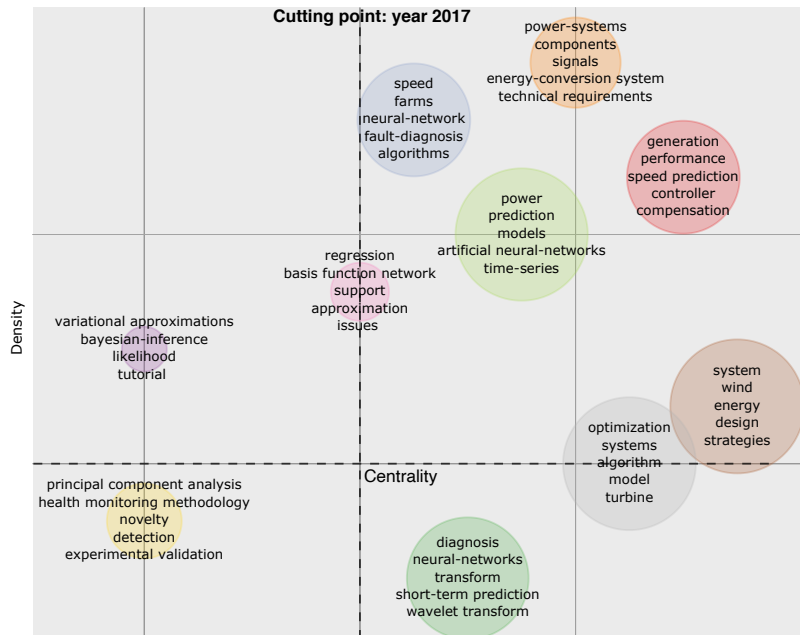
Cutting point: year 2017

power-systems
components
signals
energy-conversion system
technical requirements

speed
farms
neural-network
fault-diagnosis
algorithms

generation
performance
speed prediction
controller
compensation

power
prediction
models
artificial neural-networks
time-series

regression
basis function network
support
approximation
issues

variational approximations
bayesian-inference
likelihood
tutorial

Density

system
wind
energy
design
strategies

optimization
systems
algorithm
model
turbine

Centrality

principal component analysis
health monitoring methodology
novelty
detection
experimental validation

diagnosis
neural-networks
transform
short-term prediction
wavelet transform